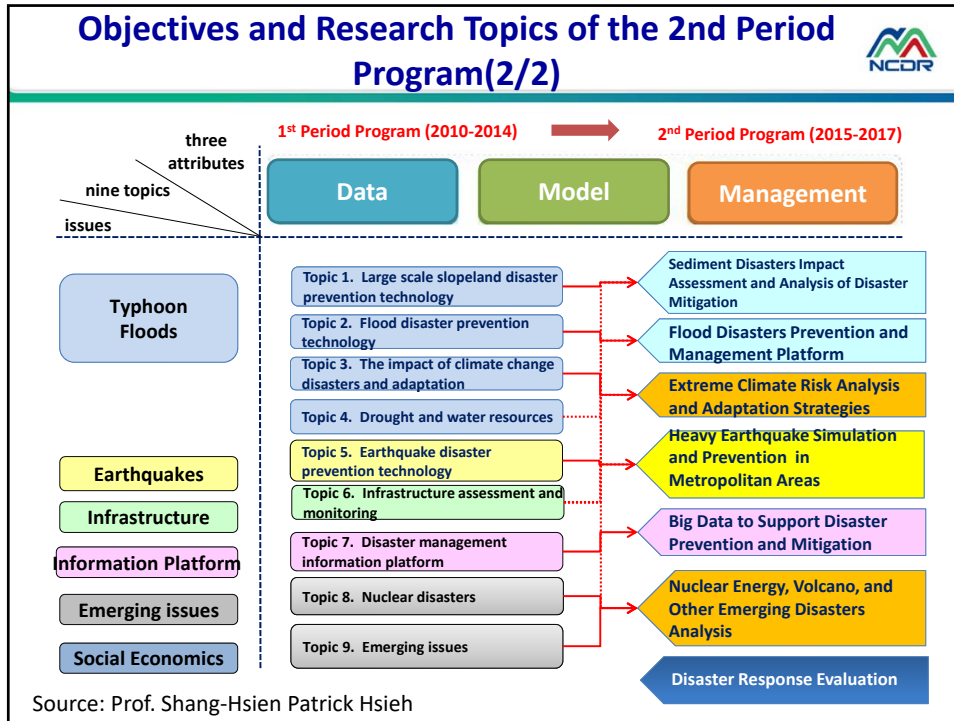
Objectives and Research Topics of the 2nd Period Program(2/2)

NCDR

three attributes

nine topics

issues

1st Period Program (2010-2014)

2nd Period Program (2015-2017)

Data

Model

Management

Typhoon Floods

Earthquakes

Infrastructure

Information Platform

Emerging issues

Social Economics

Topic 1. Large scale slopeland disaster prevention technology

Topic 2. Flood disaster prevention technology

Topic 3. The impact of climate change disasters and adaptation

Topic 4. Drought and water resources

Topic 5. Earthquake disaster prevention technology

Topic 6. Infrastructure assessment and monitoring

Topic 7. Disaster management information platform

Topic 8. Nuclear disasters

Topic 9. Emerging issues

Sediment Disasters Impact Assessment and Analysis of Disaster Mitigation

Flood Disasters Prevention and Management Platform

Extreme Climate Risk Analysis and Adaptation Strategies

Heavy Earthquake Simulation and Prevention in Metropolitan Areas

Big Data to Support Disaster Prevention and Mitigation

Nuclear Energy, Volcano, and Other Emerging Disasters Analysis

Disaster Response Evaluation

Source: Prof. Shang-Hsien Patrick Hsieh